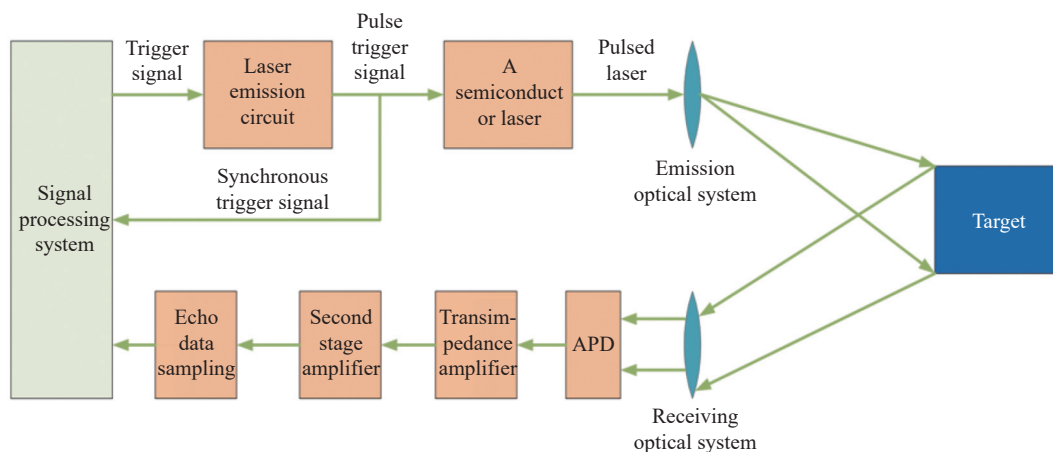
Trigger signal

Laser emission circuit

Pulse trigger signal

A semiconduct or laser

Pulsed laser

Emission optical system

Synchronous trigger signal

Signal processing system

Target

Echo data sampling

Second stage amplifier

Transim-pedance amplifier

APD

Receiving optical system